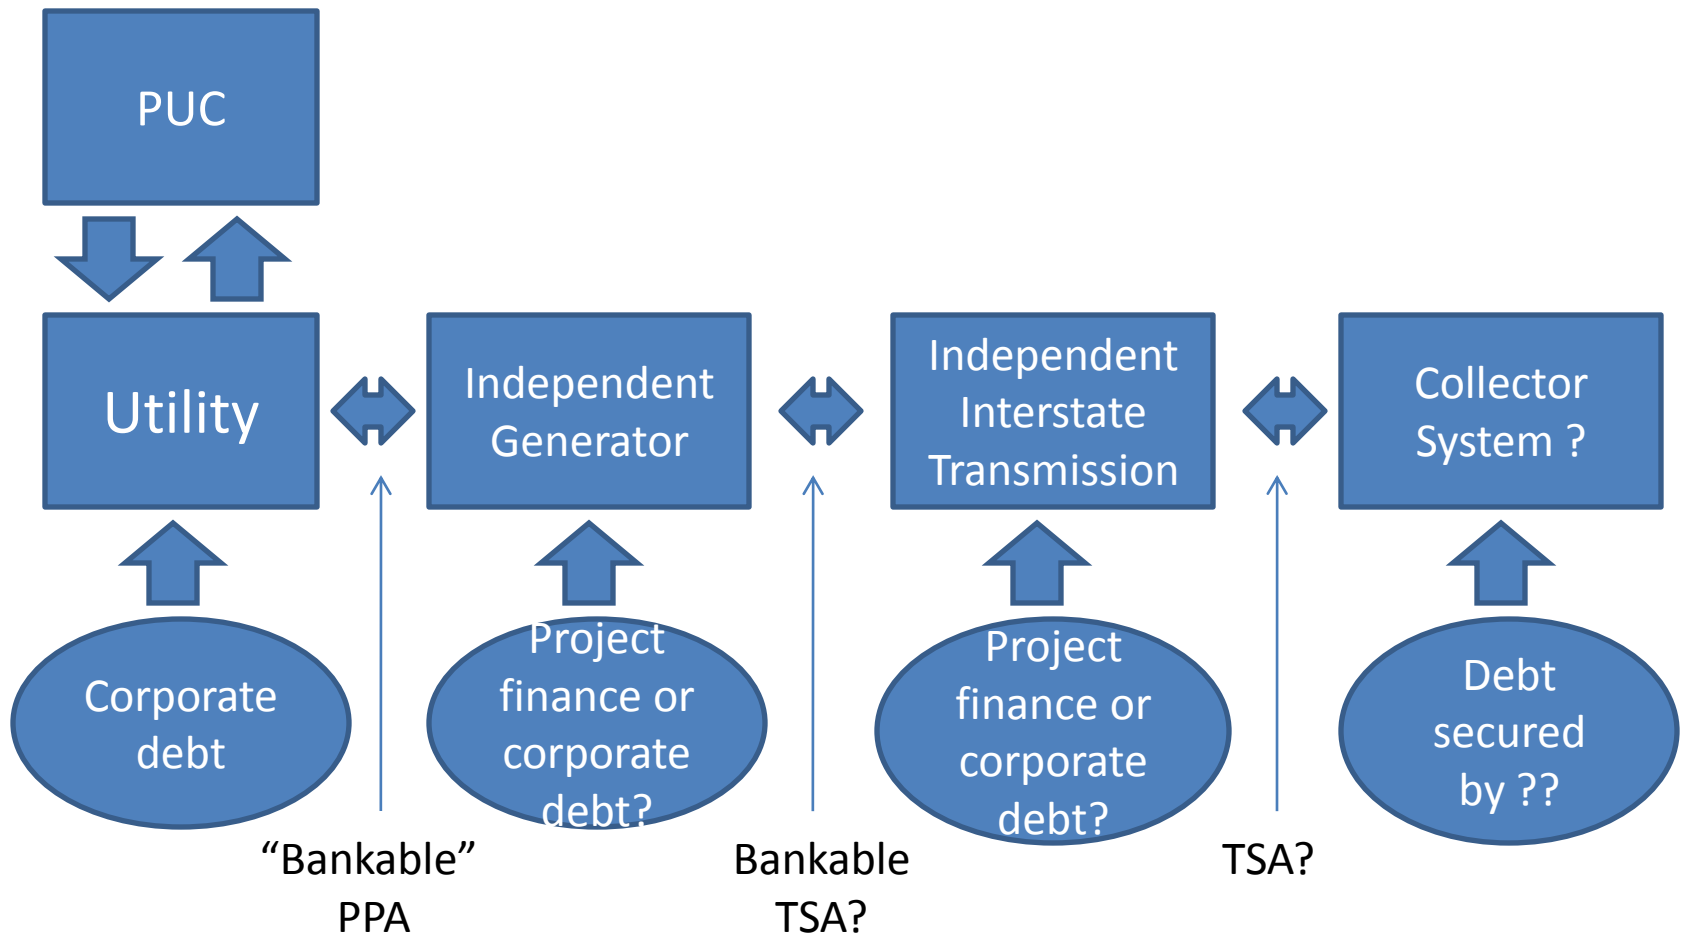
PUC

Utility

Independent Generator

Independent Interstate Transmission

Collector System ?

Corporate debt

Project finance or corporate debt?

Project finance or corporate debt?

Debt secured by ??

“Bankable” PPA

Bankable TSA?

TSA?